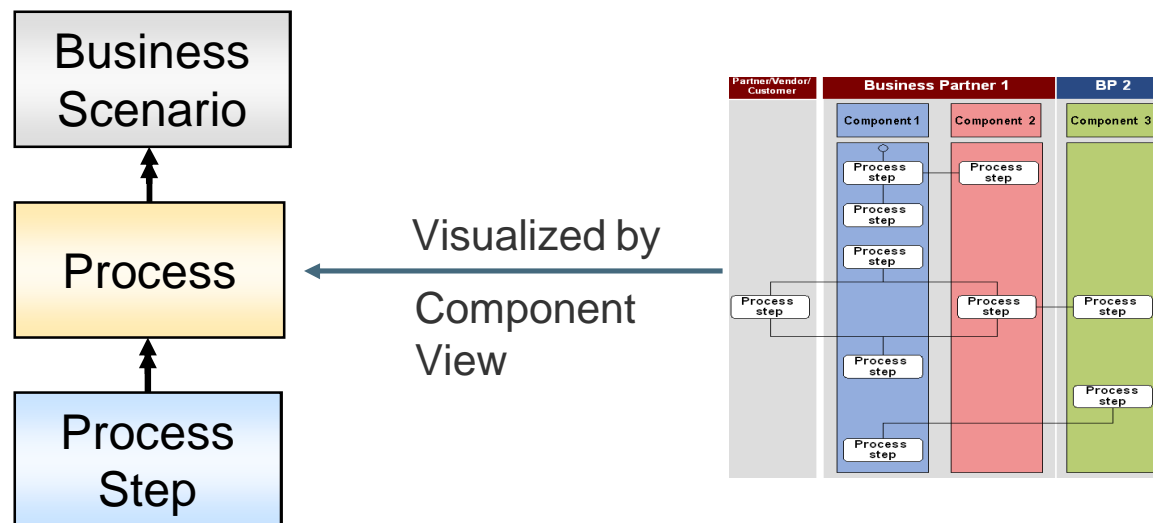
Business Scenario

Process

Process Step

Visualized by

Component View

Partner/Vendor/ Customer

Business Partner 1

BP 2

Component 1

Component 2

Component 3

Process step

Process step

Process step

Process step

Process step

Process step

Process step

Process step

Process step

Process step

Process step